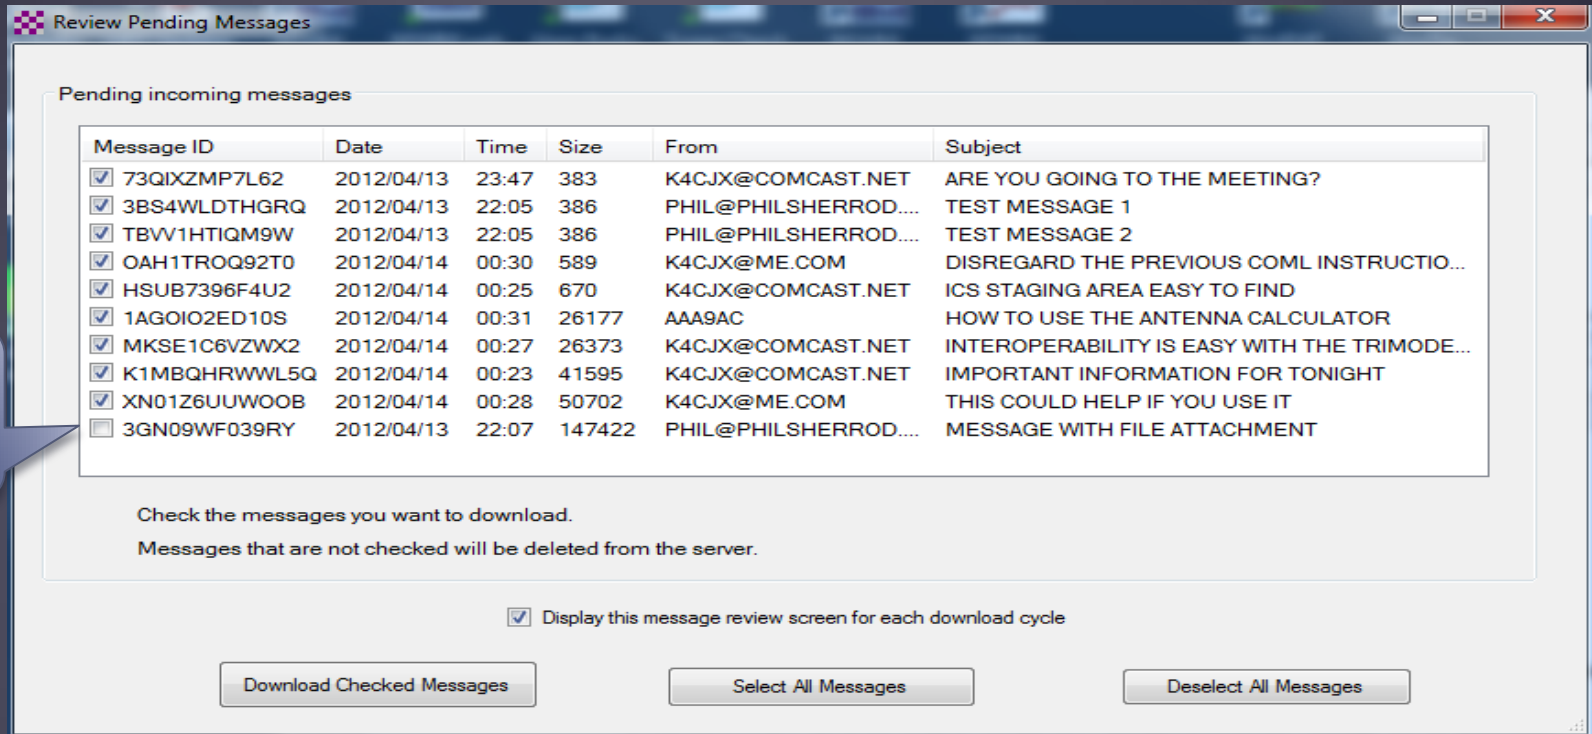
Review Pending Messages

Pending incoming messages

| Message ID | Date | Time | Size | From | Subject |
|---|---|---|---|---|---|
| 73QIXZMP7L62 | 2012/04/13 | 23:47 | 383 | K4CJX@COMCAST.NET | ARE YOU GOING TO THE MEETING? |
| 3BS4WLDTHGRQ | 2012/04/13 | 22:05 | 386 | PHIL@PHILSHERROD.... | TEST MESSAGE 1 |
| TBVV1HTIQM9W | 2012/04/13 | 22:05 | 386 | PHIL@PHILSHERROD.... | TEST MESSAGE 2 |
| OAH1TROQ92T0 | 2012/04/14 | 00:30 | 589 | K4CJX@ME.COM | DISREGARD THE PREVIOUS COML INSTRUCTIO... |
| HSUB7396F4U2 | 2012/04/14 | 00:25 | 670 | K4CJX@COMCAST.NET | ICS STAGING AREA EASY TO FIND |
| 1AGOIO2ED10S | 2012/04/14 | 00:31 | 26177 | AAA9AC | HOW TO USE THE ANTENNA CALCULATOR |
| MKSE1C6VZWX2 | 2012/04/14 | 00:27 | 26373 | K4CJX@COMCAST.NET | INTEROPERABILITY IS EASY WITH THE TRIMODE... |
| K1MBQHRWWL5Q | 2012/04/14 | 00:23 | 41595 | K4CJX@COMCAST.NET | IMPORTANT INFORMATION FOR TONIGHT |
| XN01Z6UUWOOB | 2012/04/14 | 00:28 | 50702 | K4CJX@ME.COM | THIS COULD HELP IF YOU USE IT |
| 3GN09WF039RY | 2012/04/13 | 22:07 | 147422 | PHIL@PHILSHERROD.... | MESSAGE WITH FILE ATTACHMENT |

Check the messages you want to download.

Messages that are not checked will be deleted from the server.

Display this message review screen for each download cycle

Download Checked Messages

Select All Messages

Deselect All Messages